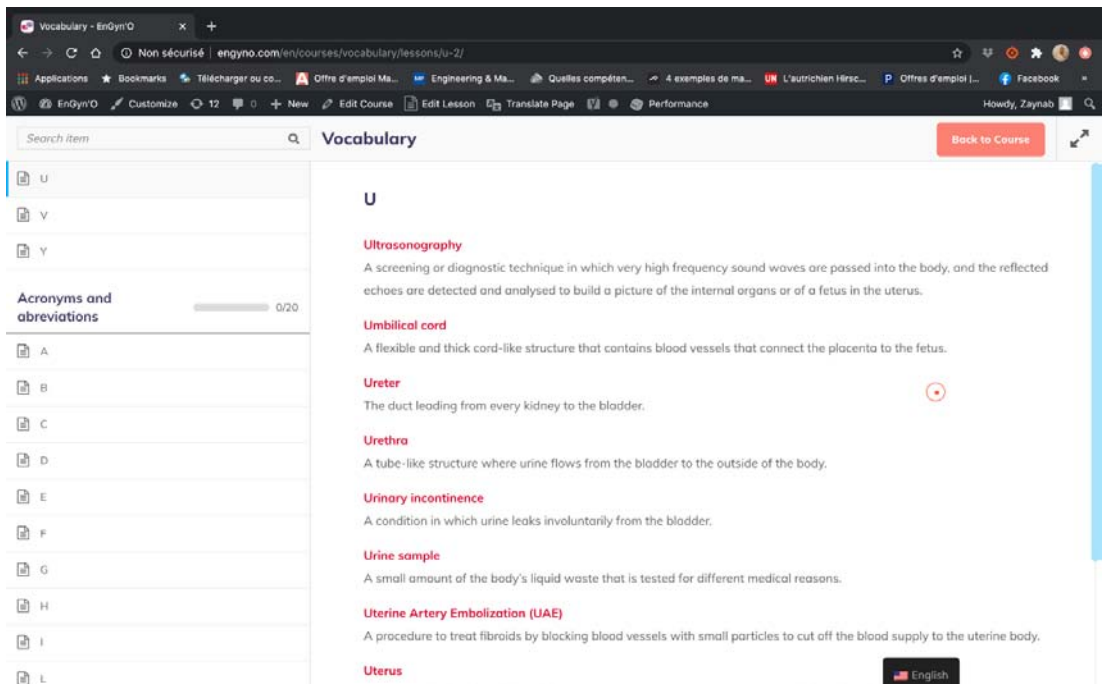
Vocabulary - EnGyn'O × +

Non sécurisé | engyno.com/en/courses/vocabulary/lessons/u-2/

Applications Bookmarks Télécharger ou co... Offre d'emploi Ma... Engineering & Ma... Quelles compéten... 4 exemples de ma... L'autrichien Hirsc... Offres d'emploi |... Facebook

EnGyn'O Customize 12 0 + New Edit Course Edit Lesson Translate Page Performance Howdy, Zaynab

Search item

Vocabulary

Back to Course

U

V

Y

Acronyms and abreviations 0/20

A

B

C

D

E

F

G

H

I

L

U

Ultrasonography
A screening or diagnostic technique in which very high frequency sound waves are passed into the body, and the reflected echoes are detected and analysed to build a picture of the internal organs or of a fetus in the uterus.

Umbilical cord
A flexible and thick cord-like structure that contains blood vessels that connect the placenta to the fetus.

Ureter
The duct leading from every kidney to the bladder.

Urethra
A tube-like structure where urine flows from the bladder to the outside of the body.

Urinary incontinence
A condition in which urine leaks involuntarily from the bladder.

Urine sample
A small amount of the body's liquid waste that is tested for different medical reasons.

Uterine Artery Embolization (UAE)
A procedure to treat fibroids by blocking blood vessels with small particles to cut off the blood supply to the uterine body.

Uterus

English